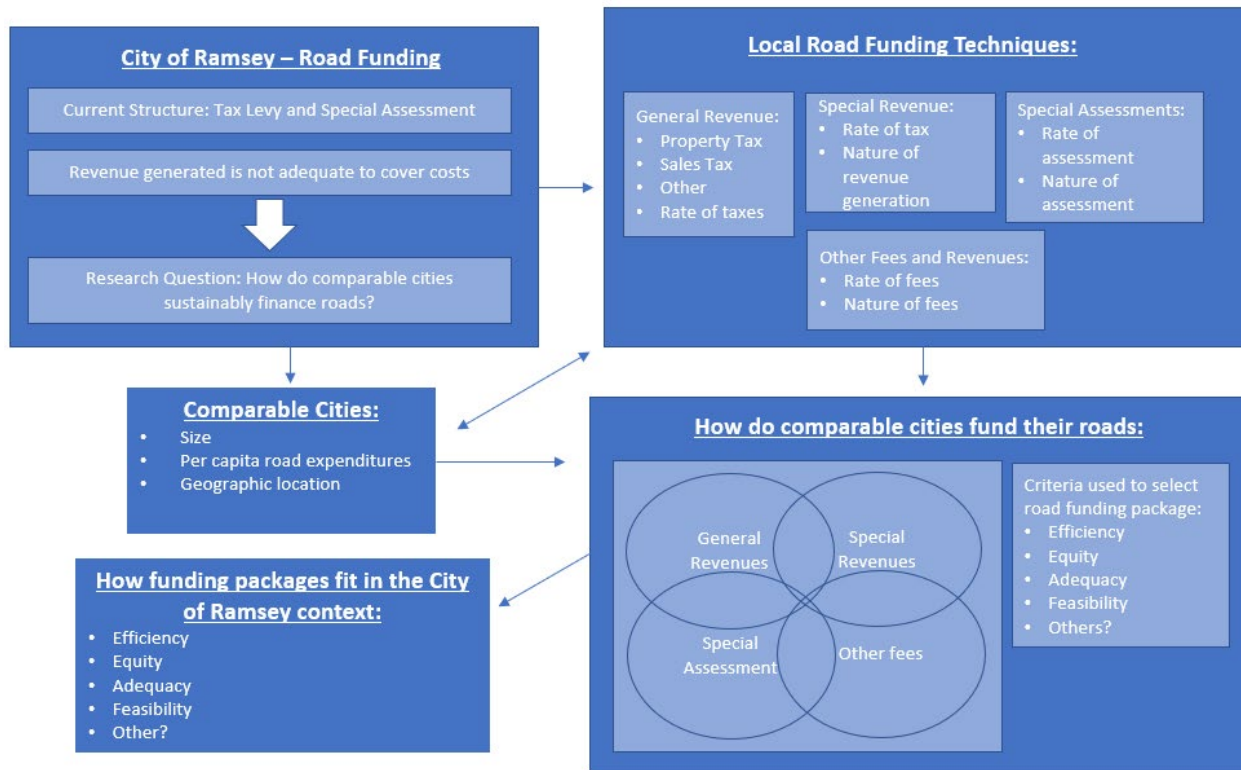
City of Ramsey – Road Funding

Current Structure: Tax Levy and Special Assessment

Revenue generated is not adequate to cover costs

Research Question: How do comparable cities sustainably finance roads?

Local Road Funding Techniques:

General Revenue:
- Property Tax
- Sales Tax
- Other
- Rate of taxes

Special Revenue:
- Rate of tax
- Nature of revenue generation

Special Assessments:
- Rate of assessment
- Nature of assessment

Other Fees and Revenues:
- Rate of fees
- Nature of fees

Comparable Cities:
- Size
- Per capita road expenditures
- Geographic location

How do comparable cities fund their roads:

General Revenues

Special Revenues

Special Assessment

Other fees

Criteria used to select road funding package:
- Efficiency
- Equity
- Adequacy
- Feasibility
- Others?

How funding packages fit in the City of Ramsey context:
- Efficiency
- Equity
- Adequacy
- Feasibility
- Other?